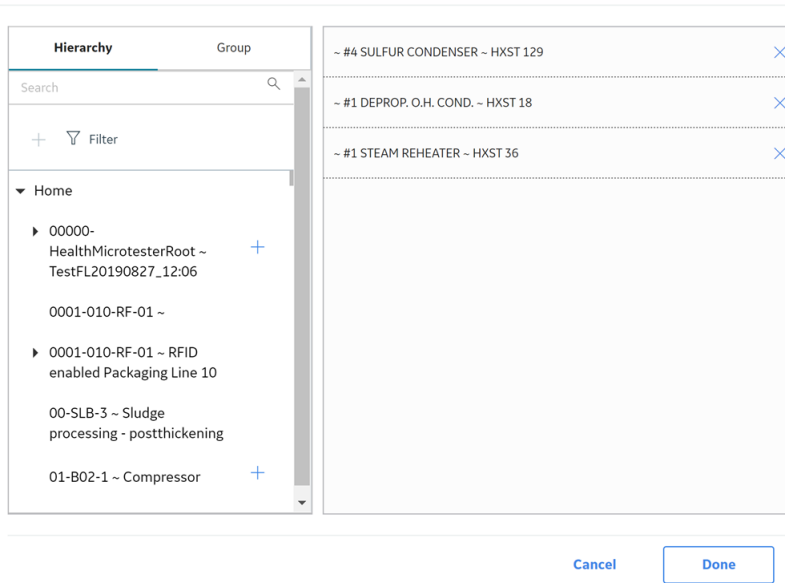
Hierarchy

Group

Search

Filter

Home

00000-HealthMicrotesterRoot ~ TestFL20190827_12:06

0001-010-RF-01 ~

0001-010-RF-01 ~ RFID enabled Packaging Line 10

00-SLB-3 ~ Sludge processing - postthickening

01-B02-1 ~ Compressor

~ #4 SULFUR CONDENSER ~ HXST 129

~ #1 DEPROP. O.H. COND. ~ HXST 18

~ #1 STEAM REHEATER ~ HXST 36

Cancel

Done